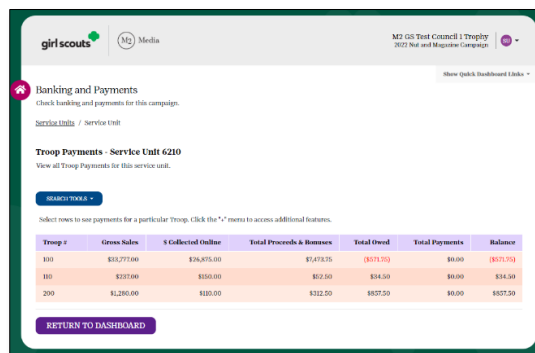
girl scouts

M2 Media

M2 GS Test Council 1 Trophy
2022 Nut and Magazine Campaign

Show Quick Dashboard Links ▾

Banking and Payments
Check banking and payments for this campaign.

Service Units / Service Unit

Troop Payments - Service Unit 6210
View all Troop Payments for this service unit.

SEARCH TOOLS ▾

Select rows to see payments for a particular Troop. Click the "+" menu to access additional features.

| Troop # | Gross Sales | $ Collected Online | Total Proceeds & Bonuses | Total Owed | Total Payments | Balance |
|---|---|---|---|---|---|---|
| 100 | $33,777.00 | $26,875.00 | $7,473.75 | ($571.75) | $0.00 | ($571.75) |
| 110 | $237.00 | $150.00 | $52.50 | $34.50 | $0.00 | $34.50 |
| 200 | $1,280.00 | $110.00 | $312.50 | $857.50 | $0.00 | $857.50 |

RETURN TO DASHBOARD